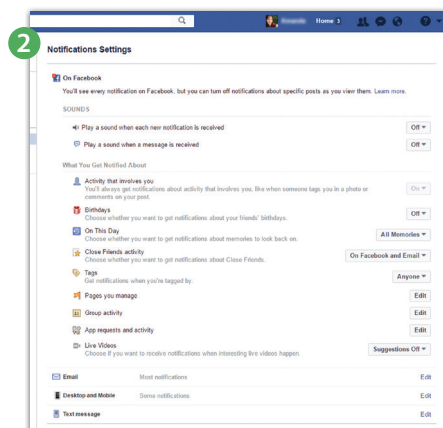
Amanda Home 3

2

Notifications Settings

On Facebook

You'll see every notification on Facebook, but you can turn off notifications about specific posts as you view them. Learn more.

SOUNDS

Play a sound when each new notification is received Off

Play a sound when a message is received Off

What You Get Notified About

Activity that involves you
You'll always get notifications about activity that involves you, like when someone tags you in a photo or comments on your post. On

Birthdays
Choose whether you want to get notifications about your friends' birthdays. Off

On This Day
Choose whether you want to get notifications about memories to look back on. All Memories

Close Friends activity
Choose whether you want to get notifications about Close Friends. On Facebook and Email

Tags
Get notifications when you're tagged by: Anyone

Pages you manage Edit

Group activity Edit

App requests and activity Edit

Live Videos
Choose if you want to receive notifications when interesting live videos happen. Suggestions Off

Email Most notifications Edit

Desktop and Mobile Some notifications Edit

Text message Edit